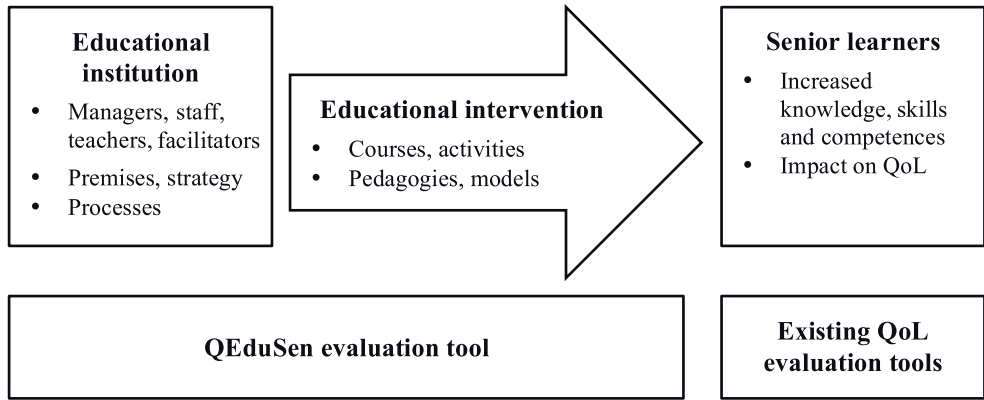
**Educational institution**

- Managers, staff, teachers, facilitators
- Premises, strategy
- Processes

**Educational intervention**

- Courses, activities
- Pedagogies, models

**Senior learners**

- Increased knowledge, skills and competences
- Impact on QoL

**QEduSen evaluation tool**

**Existing QoL evaluation tools**